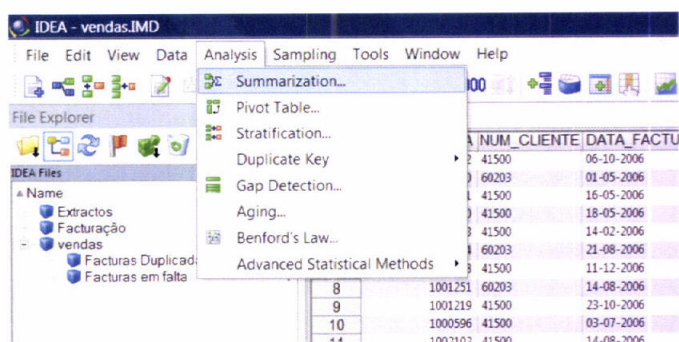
IDEA - vendas.IMD

File Edit View Data Analysis Sampling Tools Window Help

Summarization...
Pivot Table...
Stratification...
Duplicate Key
Gap Detection...
Aging...
Benford's Law...
Advanced Statistical Methods

File Explorer

IDEA Files

Name
Extractos
Facturação
vendas
Facturas Duplicada
Facturas em falta

| | A | NUM_CLIENTE | DATA_FACTU |
|---|---|---|---|
| | | 41500 | 06-10-2006 |
| | | 60203 | 01-05-2006 |
| | | 41500 | 16-05-2006 |
| | | 41500 | 18-05-2006 |
| | | 41500 | 14-02-2006 |
| | | 60203 | 21-08-2006 |
| | | 41500 | 11-12-2006 |
| 8 | 1001251 | 60203 | 14-08-2006 |
| 9 | 1001219 | 41500 | 23-10-2006 |
| 10 | 1000596 | 41500 | 03-07-2006 |
| 11 | 1002102 | 41500 | 14-08-2006 |